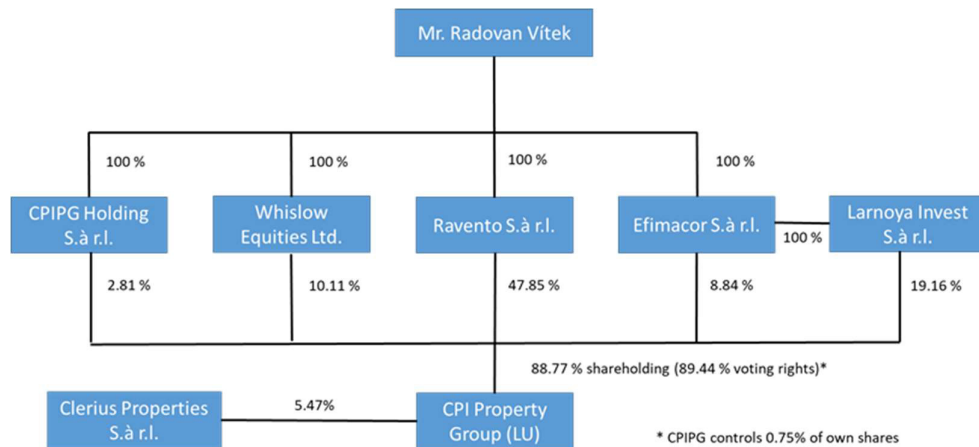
Mr. Radovan Vítek

100 %

100 %

100 %

100 %

CPIPG Holding S.à r.l.

Whislow Equities Ltd.

Ravento S.à r.l.

Efimacor S.à r.l.

100 %

Larnoya Invest S.à r.l.

2.81 %

10.11 %

47.85 %

8.84 %

19.16 %

88.77 % shareholding (89.44 % voting rights)*

Clerius Properties S.à r.l.

5.47%

CPI Property Group (LU)

* CPIPG controls 0.75% of own shares